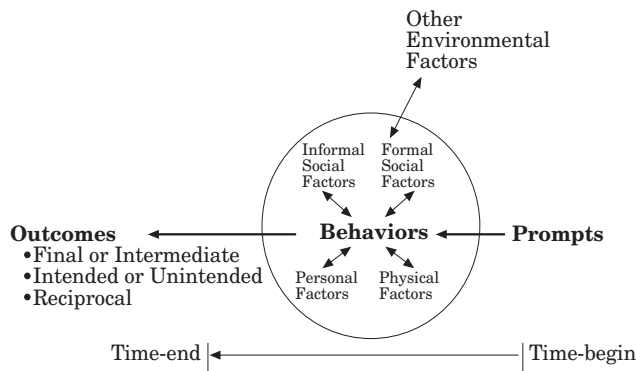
Other Environmental Factors

Informal Social Factors

Formal Social Factors

Outcomes
•Final or Intermediate
•Intended or Unintended
•Reciprocal

Behaviors

Prompts

Personal Factors

Physical Factors

Time-end

Time-begin